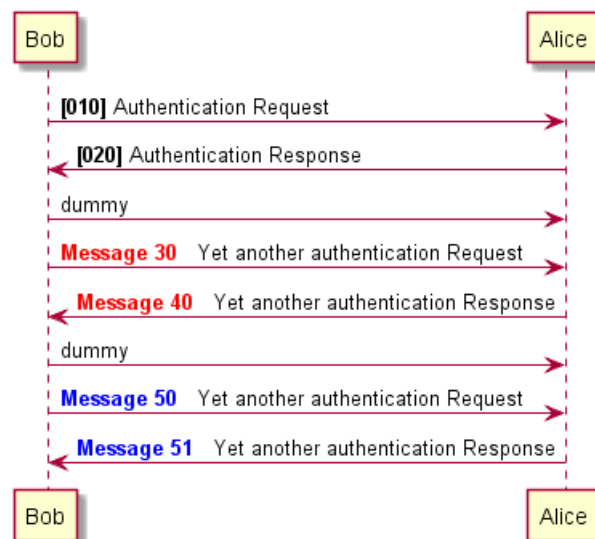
Bob

Alice

**[010]** Authentication Request

**[020]** Authentication Response

dummy

**Message 30** Yet another authentication Request

**Message 40** Yet another authentication Response

dummy

**Message 50** Yet another authentication Request

**Message 51** Yet another authentication Response

Bob

Alice